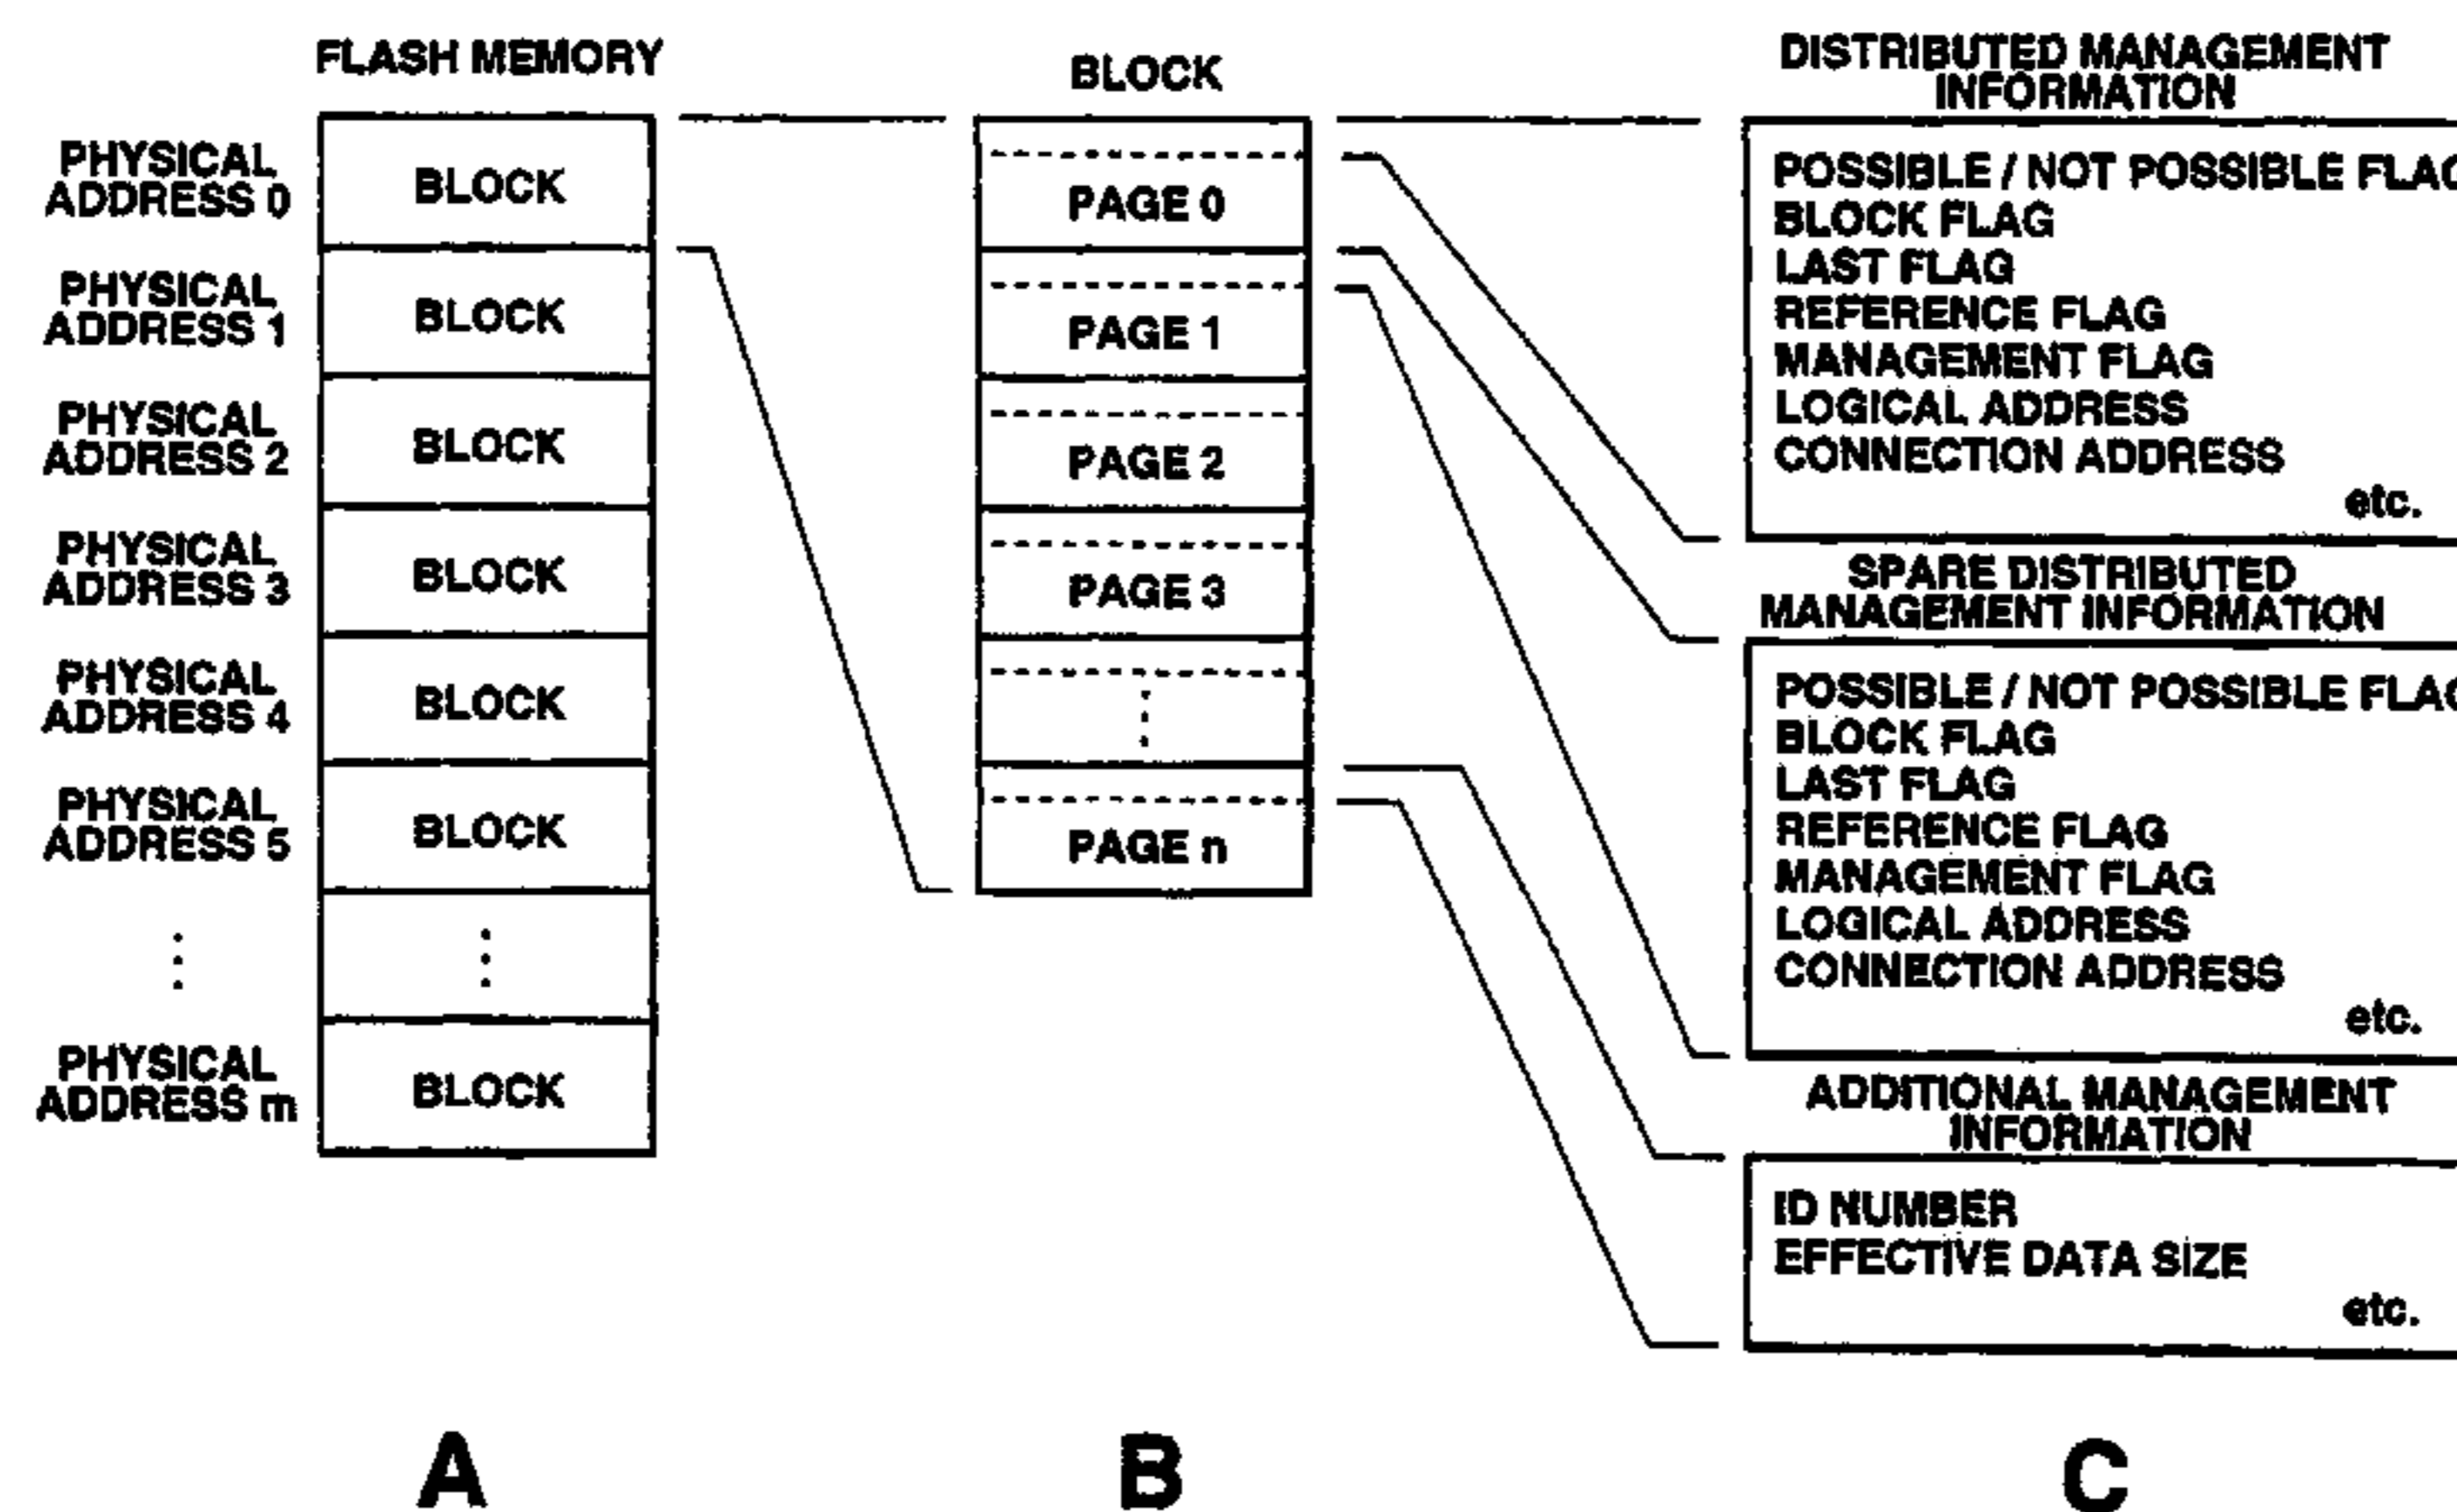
FLASH MEMORY

PHYSICAL ADDRESS 0
BLOCK
PHYSICAL ADDRESS 1
BLOCK
PHYSICAL ADDRESS 2
BLOCK
PHYSICAL ADDRESS 3
BLOCK
PHYSICAL ADDRESS 4
BLOCK
PHYSICAL ADDRESS 5
BLOCK
⋮
⋮
PHYSICAL ADDRESS m
BLOCK

BLOCK

PAGE 0
PAGE 1
PAGE 2
PAGE 3
⋮
PAGE n

DISTRIBUTED MANAGEMENT INFORMATION

POSSIBLE / NOT POSSIBLE FLA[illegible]
BLOCK FLAG
LAST FLAG
REFERENCE FLAG
MANAGEMENT FLAG
LOGICAL ADDRESS
CONNECTION ADDRESS
etc.

SPARE DISTRIBUTED MANAGEMENT INFORMATION

POSSIBLE / NOT POSSIBLE FLA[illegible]
BLOCK FLAG
LAST FLAG
REFERENCE FLAG
MANAGEMENT FLAG
LOGICAL ADDRESS
CONNECTION ADDRESS
etc.

ADDITIONAL MANAGEMENT INFORMATION

ID NUMBER
EFFECTIVE DATA SIZE
etc.

A

B

C